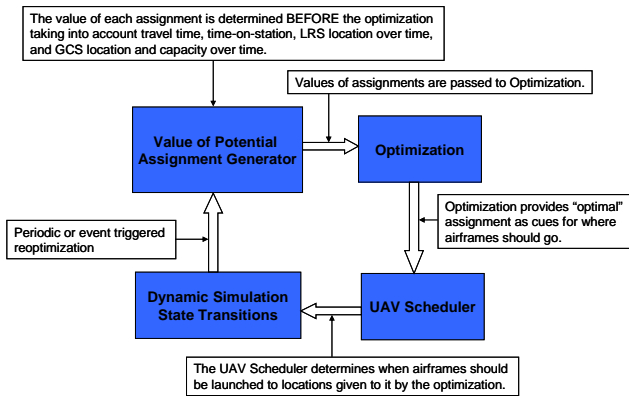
The value of each assignment is determined BEFORE the optimization taking into account travel time, time-on-station, LRS location over time, and GCS location and capacity over time.

Values of assignments are passed to Optimization.

Value of Potential Assignment Generator

Optimization

Optimization provides "optimal" assignment as cues for where airframes should go.

Periodic or event triggered reoptimization

Dynamic Simulation State Transitions

UAV Scheduler

The UAV Scheduler determines when airframes should be launched to locations given to it by the optimization.